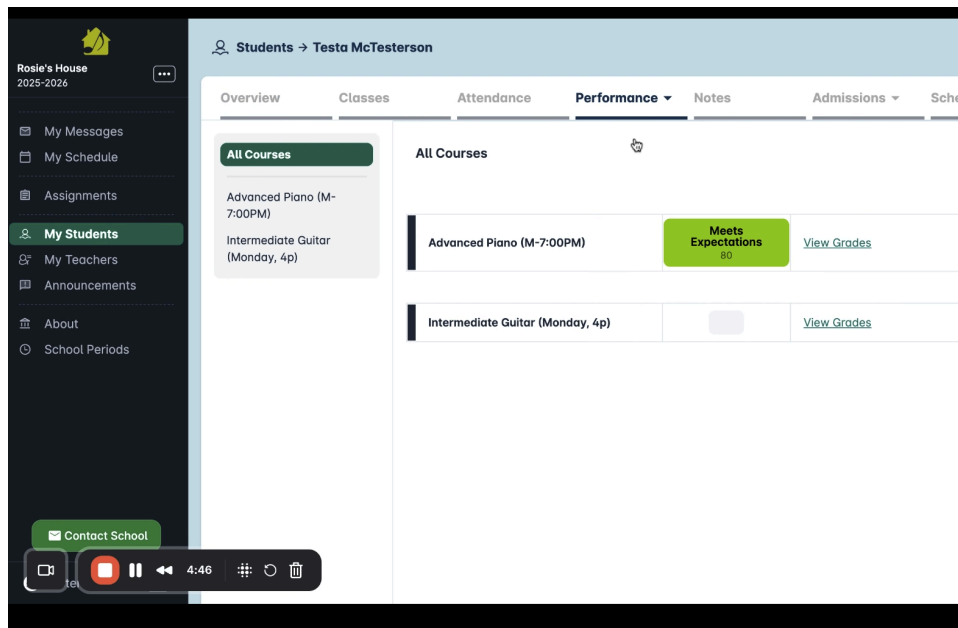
Rosie's House
2025-2026

My Messages
My Schedule

Assignments

My Students
My Teachers
Announcements

About
School Periods

Contact School

4:46

Students → Testa McTesterson

Overview
Classes
Attendance
Performance
Notes
Admissions
Sch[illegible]

All Courses

Advanced Piano (M-7:00PM)

Intermediate Guitar (Monday, 4p)

All Courses

| Advanced Piano (M-7:00PM) | Meets Expectations 80 | View Grades |
|---|---|---|
| Intermediate Guitar (Monday, 4p) | | View Grades |